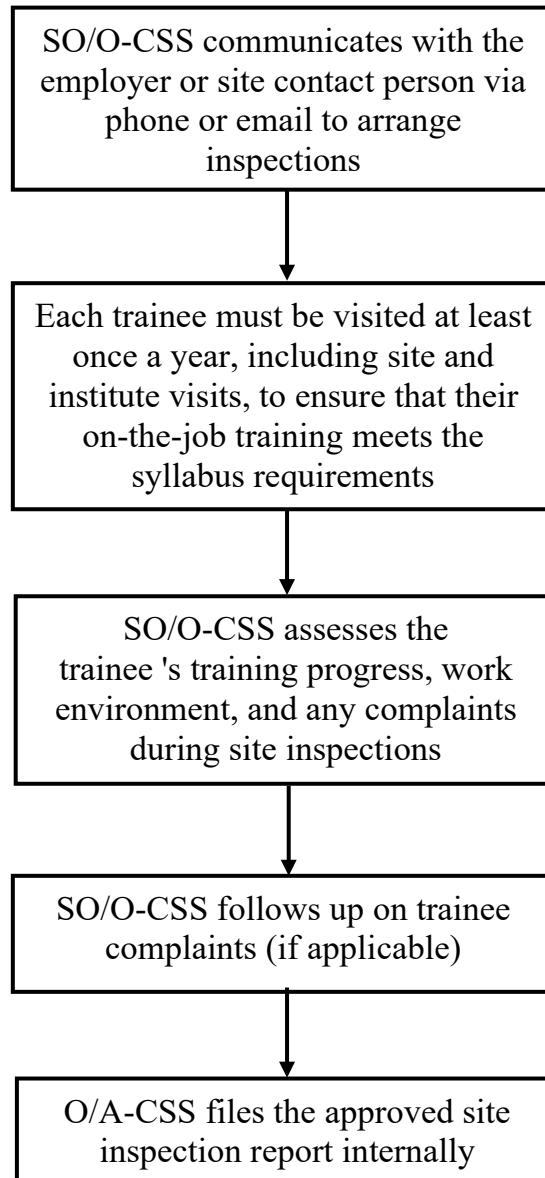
SO/O-CSS communicates with the employer or site contact person via phone or email to arrange inspections

Each trainee must be visited at least once a year, including site and institute visits, to ensure that their on-the-job training meets the syllabus requirements

SO/O-CSS assesses the trainee 's training progress, work environment, and any complaints during site inspections

SO/O-CSS follows up on trainee complaints (if applicable)

O/A-CSS files the approved site inspection report internally